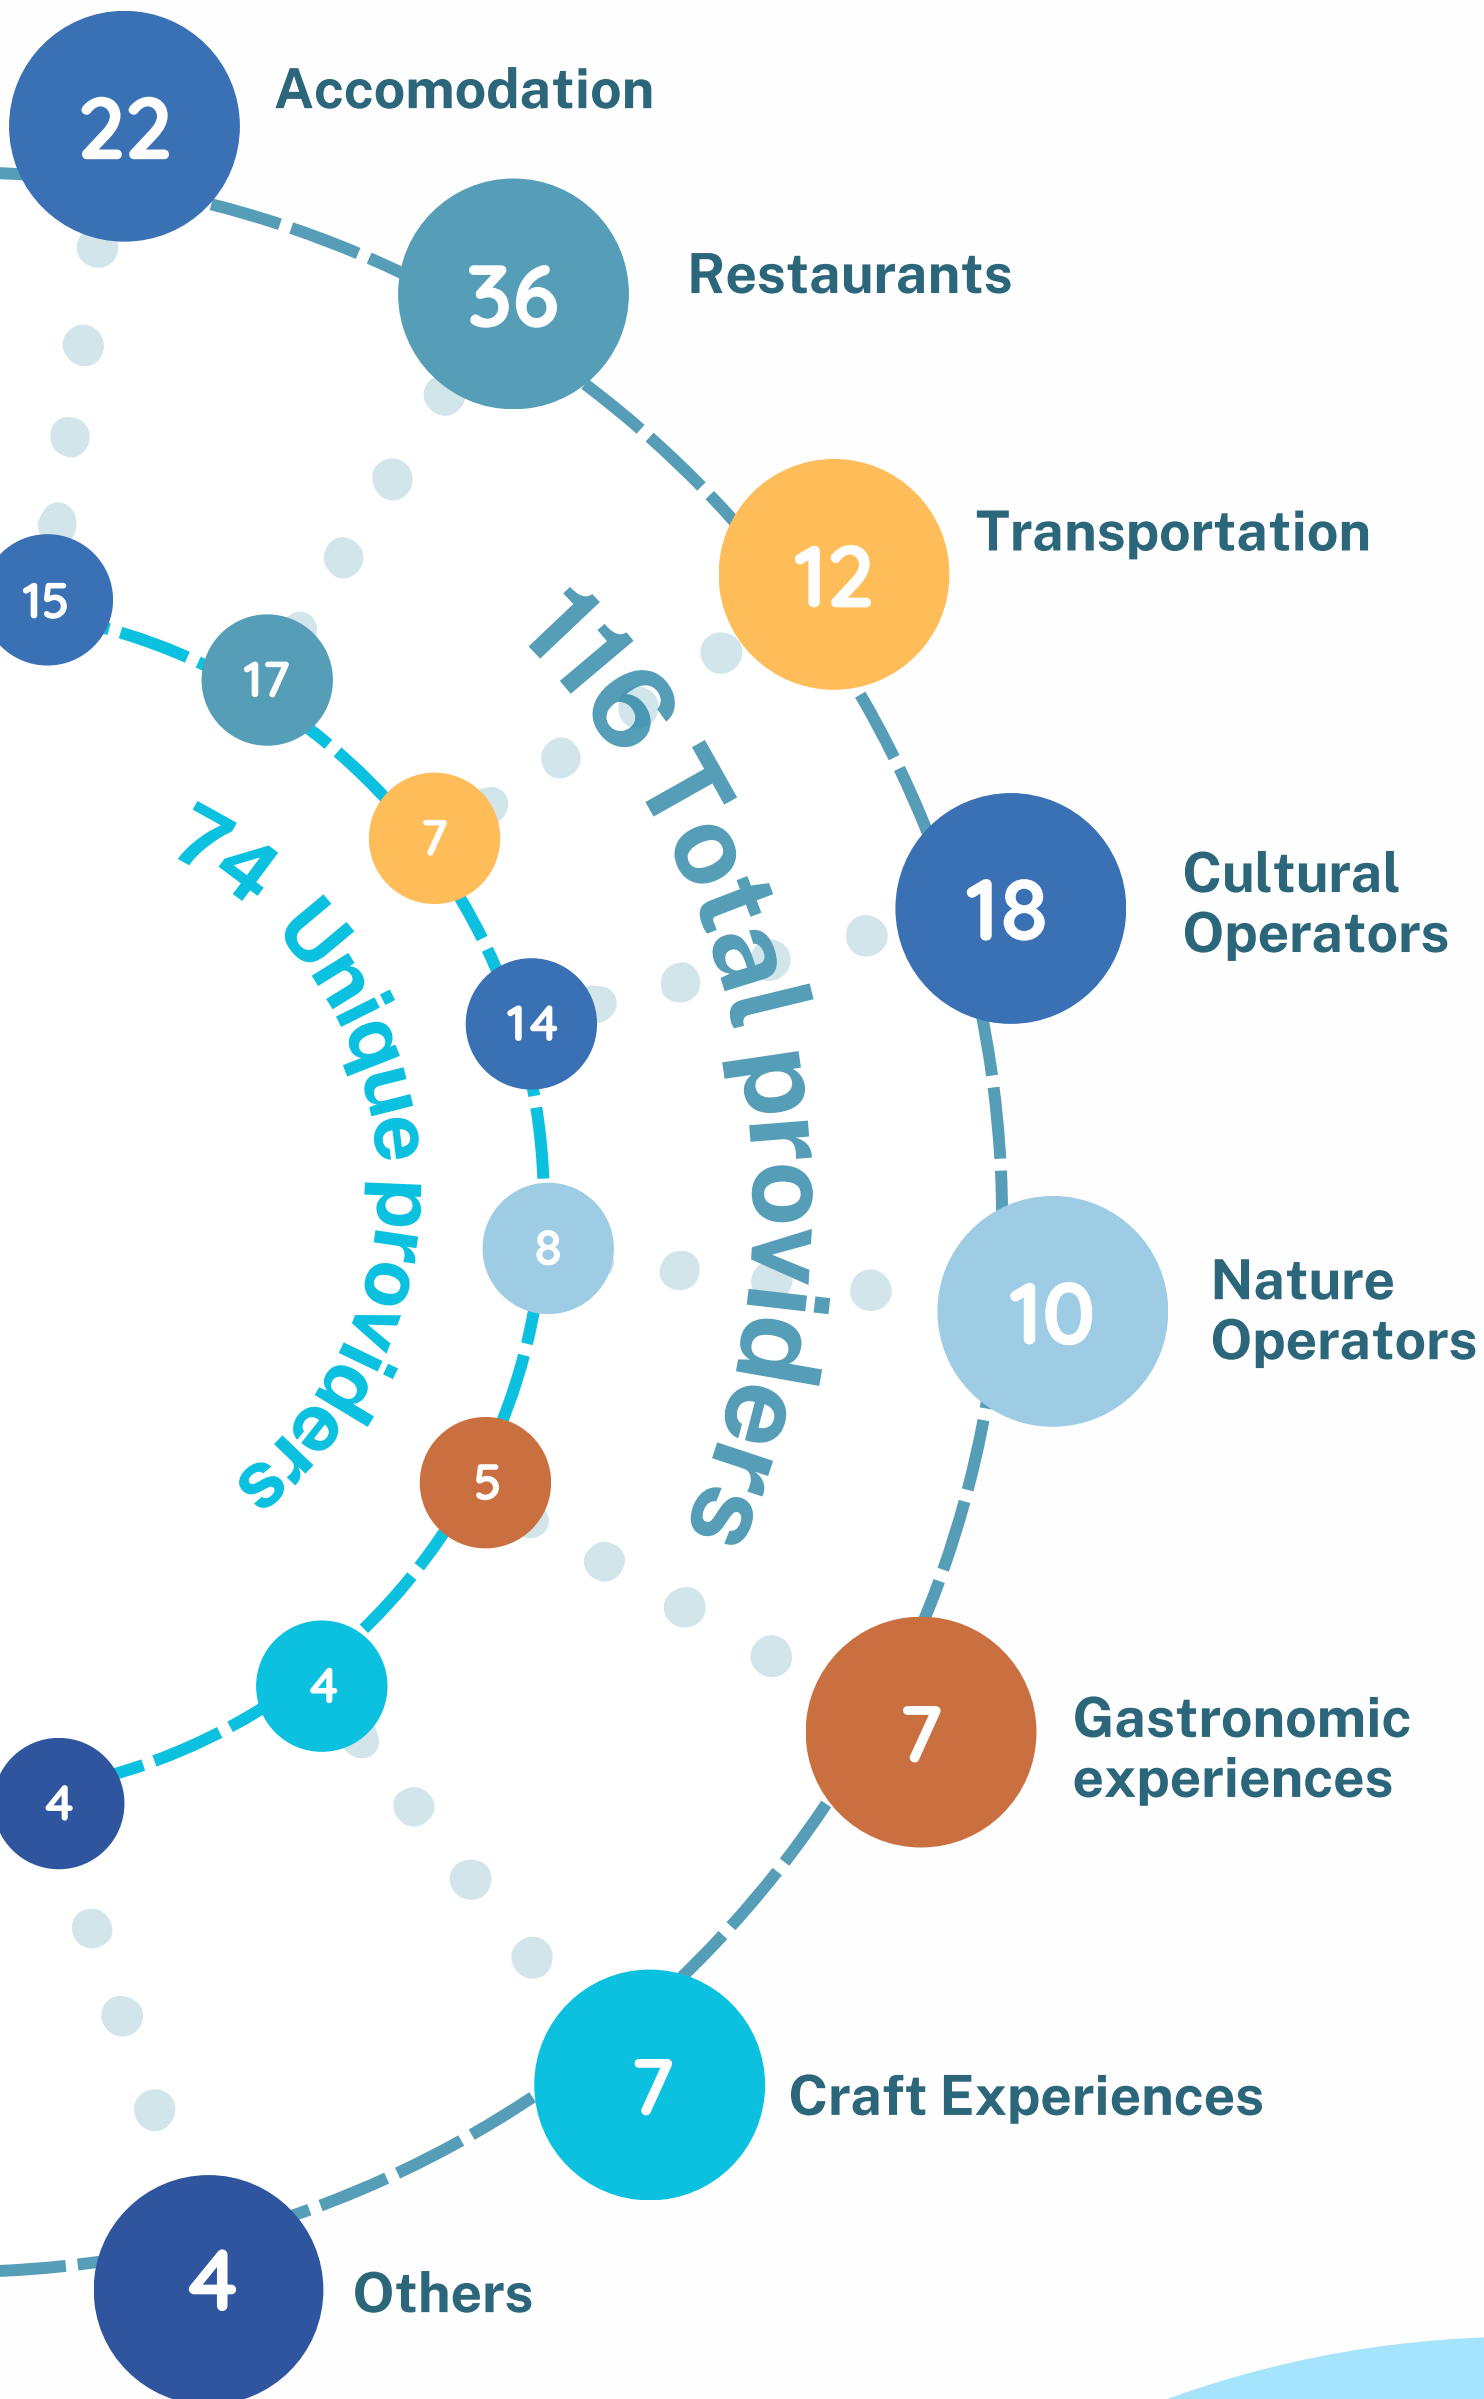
22 Accomodation

36 Restaurants

12 Transportation

18 Cultural Operators

10 Nature Operators

7 Gastronomic experiences

7 Craft Experiences

4 Others

116 Total providers

74 Unique providers

15

17

7

14

8

5

4

4